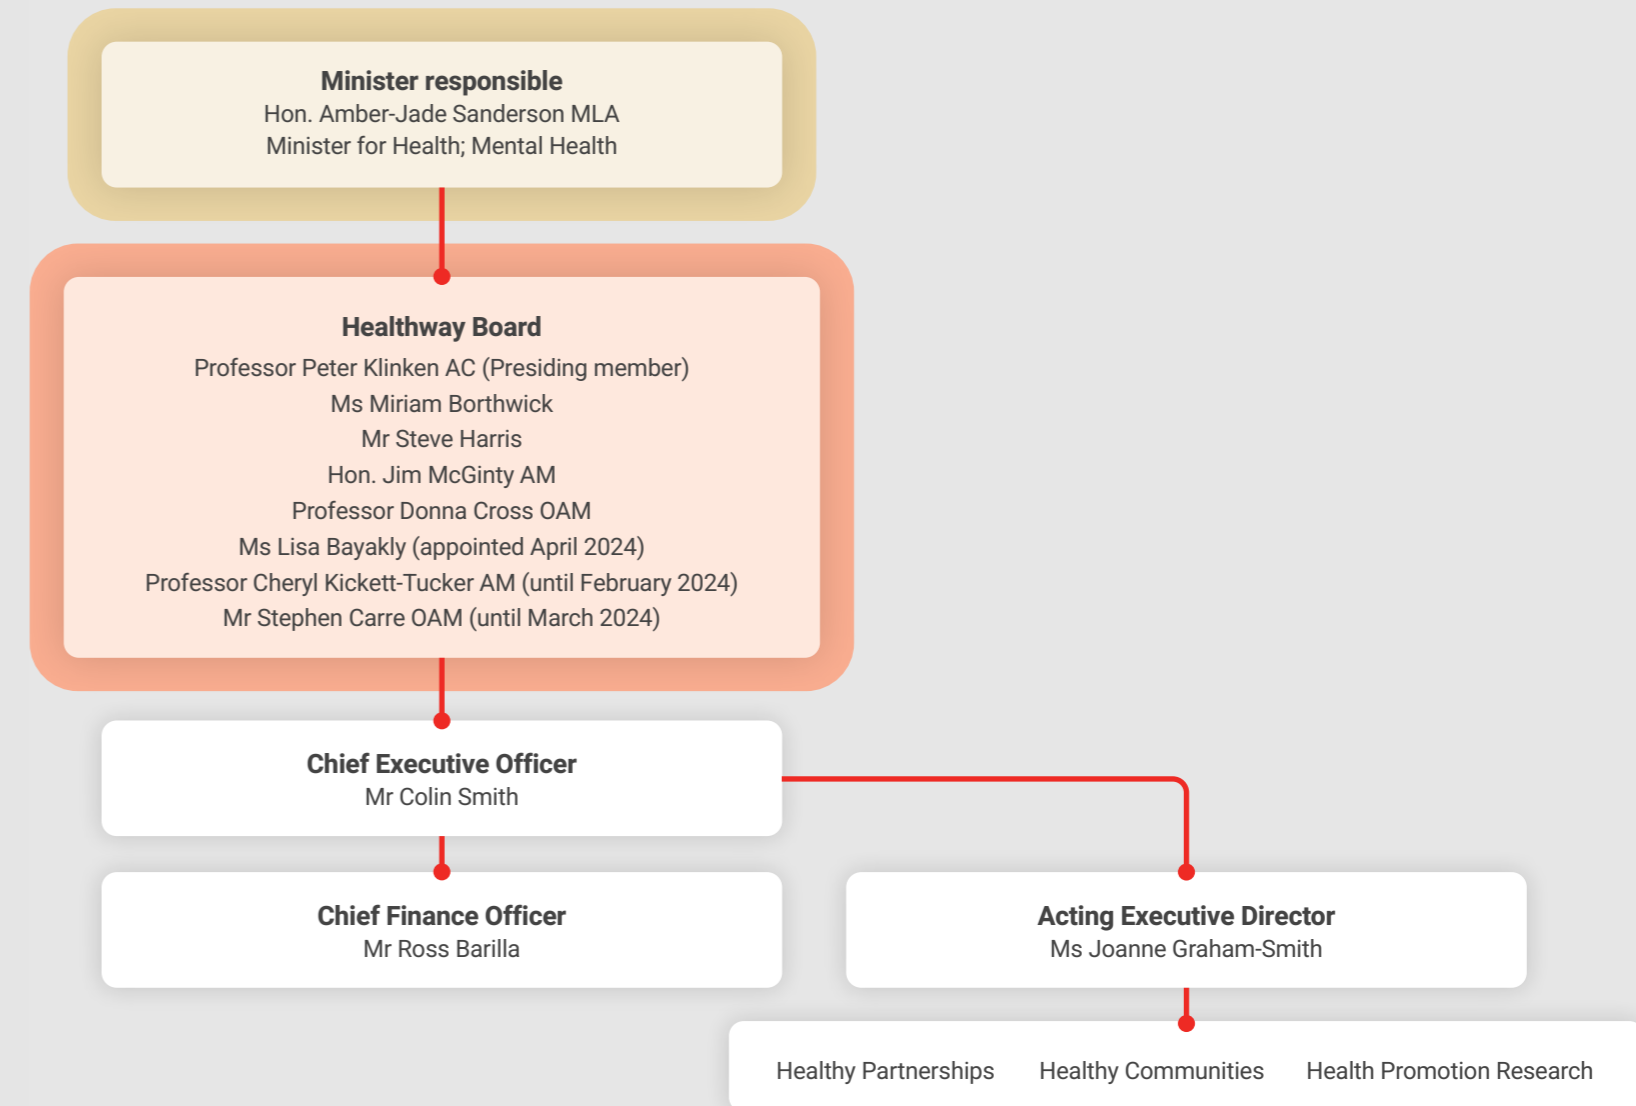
Minister responsible
Hon. Amber-Jade Sanderson MLA
Minister for Health; Mental Health

Healthway Board
Professor Peter Klinken AC (Presiding member)
Ms Miriam Borthwick
Mr Steve Harris
Hon. Jim McGinty AM
Professor Donna Cross OAM
Ms Lisa Bayakly (appointed April 2024)
Professor Cheryl Kickett-Tucker AM (until February 2024)
Mr Stephen Carre OAM (until March 2024)

Chief Executive Officer
Mr Colin Smith

Chief Finance Officer
Mr Ross Barilla

Acting Executive Director
Ms Joanne Graham-Smith

Healthy Partnerships
Healthy Communities
Health Promotion Research